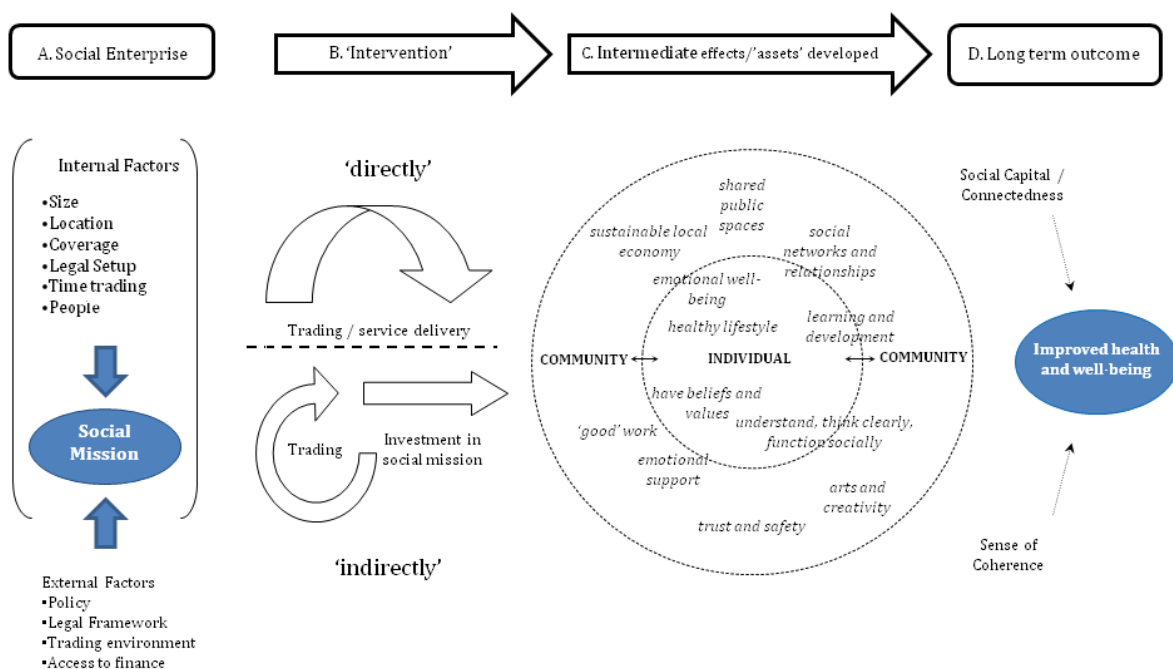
A. Social Enterprise

B. 'Intervention'

C. Intermediate effects/'assets' developed

D. Long term outcome

Internal Factors
•Size
•Location
•Coverage
•Legal Setup
•Time trading
•People

Social Mission

External Factors
•Policy
•Legal Framework
•Trading environment
•Access to finance

'directly'

Trading / service delivery

Trading

Investment in social mission

'indirectly'

shared public spaces

sustainable local economy

social networks and relationships

emotional well-being

healthy lifestyle

learning and development

COMMUNITY

INDIVIDUAL

COMMUNITY

have beliefs and values

understand, think clearly, function socially

'good' work

emotional support

arts and creativity

trust and safety

Social Capital / Connectedness

Improved health and well-being

Sense of Coherence